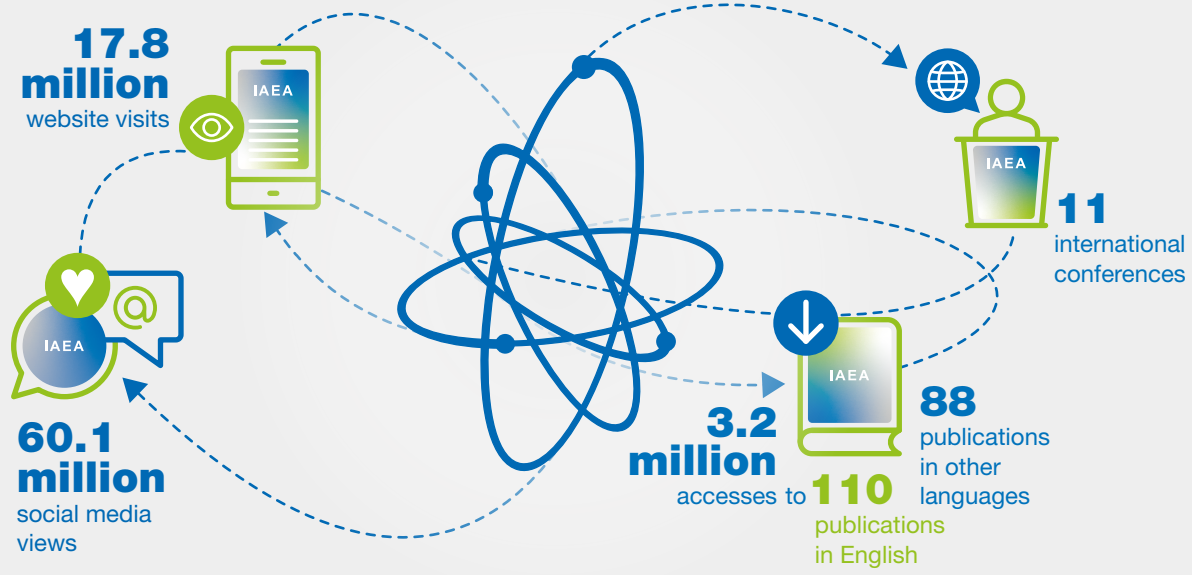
17.8 million
website visits

IAEA

IAEA

11
international conferences

IAEA

IAEA

60.1 million
social media views

IAEA

3.2 million
accesses to 110
publications in English

88
publications in other languages